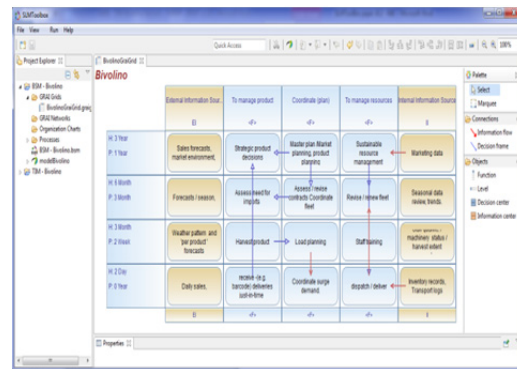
SLMToolbox

File View Run Help

Quick Access

Project Explorer

BSM - Bivolino
GRAI Grids
BivolinoGraiGrid.graig
GRAI Networks
Organization Charts
Processes
BSM - Bivolino.bsm
modelBivolino
TIM - Bivolino

BivolinoGraiGrid

Bivolino

| | External Information Sour... | To manage product | Coordinate (plan) | To manage resources | Internal Information Source |
|---|---|---|---|---|---|
| | E | <F> | <F> | <F> | I |
| H: 3 Year P: 1 Year | Sales forecasts, market environment, | Strategic product decisions | Master plan Market planning, product planning | Sustainable resource management | Marketing data |
| H: 6 Month P: 3 Month | Forecasts / season, | Assess need for imports | Assess / revise contracts Coordinate fleet | Revise / renew fleet | Seasonal data review, trends |
| H: 3 Month P: 2 Week | Weather pattern, and 'per product' forecasts | Harvest product | Load planning | Staff training | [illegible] machinery status / harvest extent |
| H: 2 Day P: 0 Year | Daily sales, | receive (e.g. barcode) deliveries Just-in-time | Coordinate surge demand | dispatch / deliver | Inventory records, Transport logs |

Palette
Select
Marquee
Connections
Information flow
Decision frame
Objects
Function
Level
Decision center
Information center

Properties